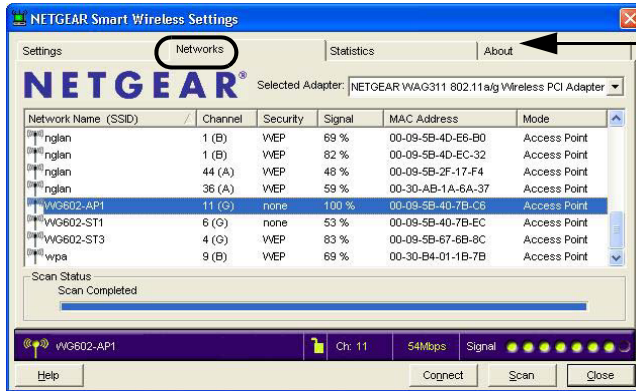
NETGEAR Smart Wireless Settings

Settings | Networks | Statistics | About

NETGEAR®

Selected Adapter: NETGEAR WAG311 802.11a/g Wireless PCI Adapter

| Network Name (SSID) | Channel | Security | Signal | MAC Address | Mode |
|---|---|---|---|---|---|
| nglan | 1 (B) | WEP | 69 % | 00-09-5B-4D-E6-B0 | Access Point |
| nglan | 1 (B) | WEP | 82 % | 00-09-5B-4D-EC-32 | Access Point |
| nglan | 44 (A) | WEP | 48 % | 00-09-5B-2F-17-F4 | Access Point |
| nglan | 36 (A) | WEP | 59 % | 00-30-AB-1A-6A-37 | Access Point |
| WG602-AP1 | 11 (G) | none | 100 % | 00-09-5B-40-7B-C6 | Access Point |
| WG602-ST1 | 6 (G) | none | 53 % | 00-09-5B-40-7B-EC | Access Point |
| WG602-ST3 | 4 (G) | WEP | 83 % | 00-09-5B-67-6B-8C | Access Point |
| wpa | 9 (B) | WEP | 69 % | 00-30-B4-01-1B-7B | Access Point |

Scan Status
Scan Completed

WG602-AP1 | Ch: 11 | 54Mbps | Signal

Help | Connect | Scan | Close